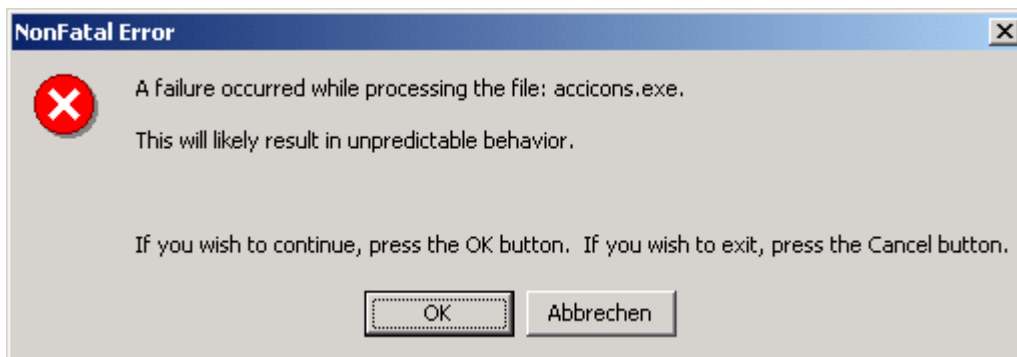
NonFatal Error

A failure occurred while processing the file: accicons.exe.

This will likely result in unpredictable behavior.

If you wish to continue, press the OK button. If you wish to exit, press the Cancel button.

OK

Abbrechen